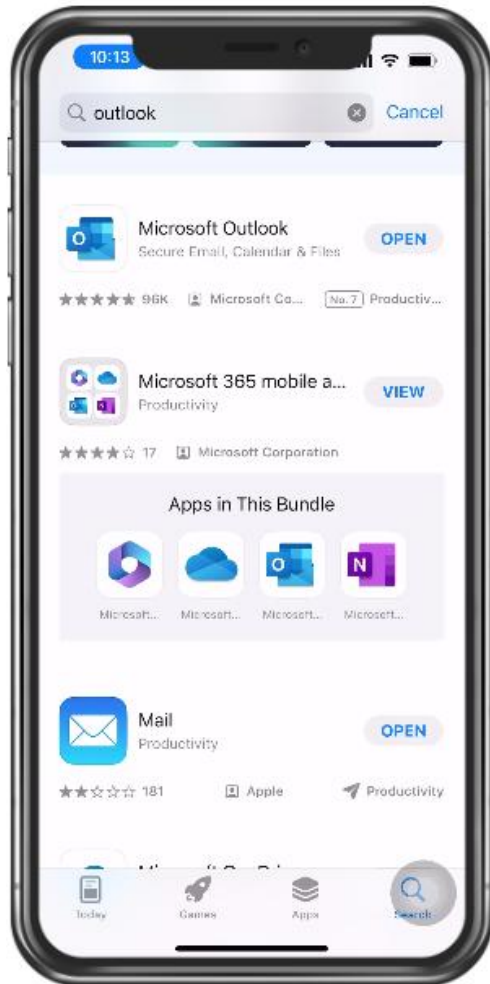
10:13

outlook

Cancel

Microsoft Outlook

Secure Email, Calendar & Files

OPEN

★★★★★ 96K Microsoft Co... No.7 Productiv...

Microsoft 365 mobile a...

Productivity

VIEW

★★★★☆ 17 Microsoft Corporation

Apps in This Bundle

Microsoft... Microsoft... Microsoft... Microsoft...

Mail

Productivity

OPEN

★★☆☆☆ 181 Apple Productivity

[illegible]

Today Games Apps Search